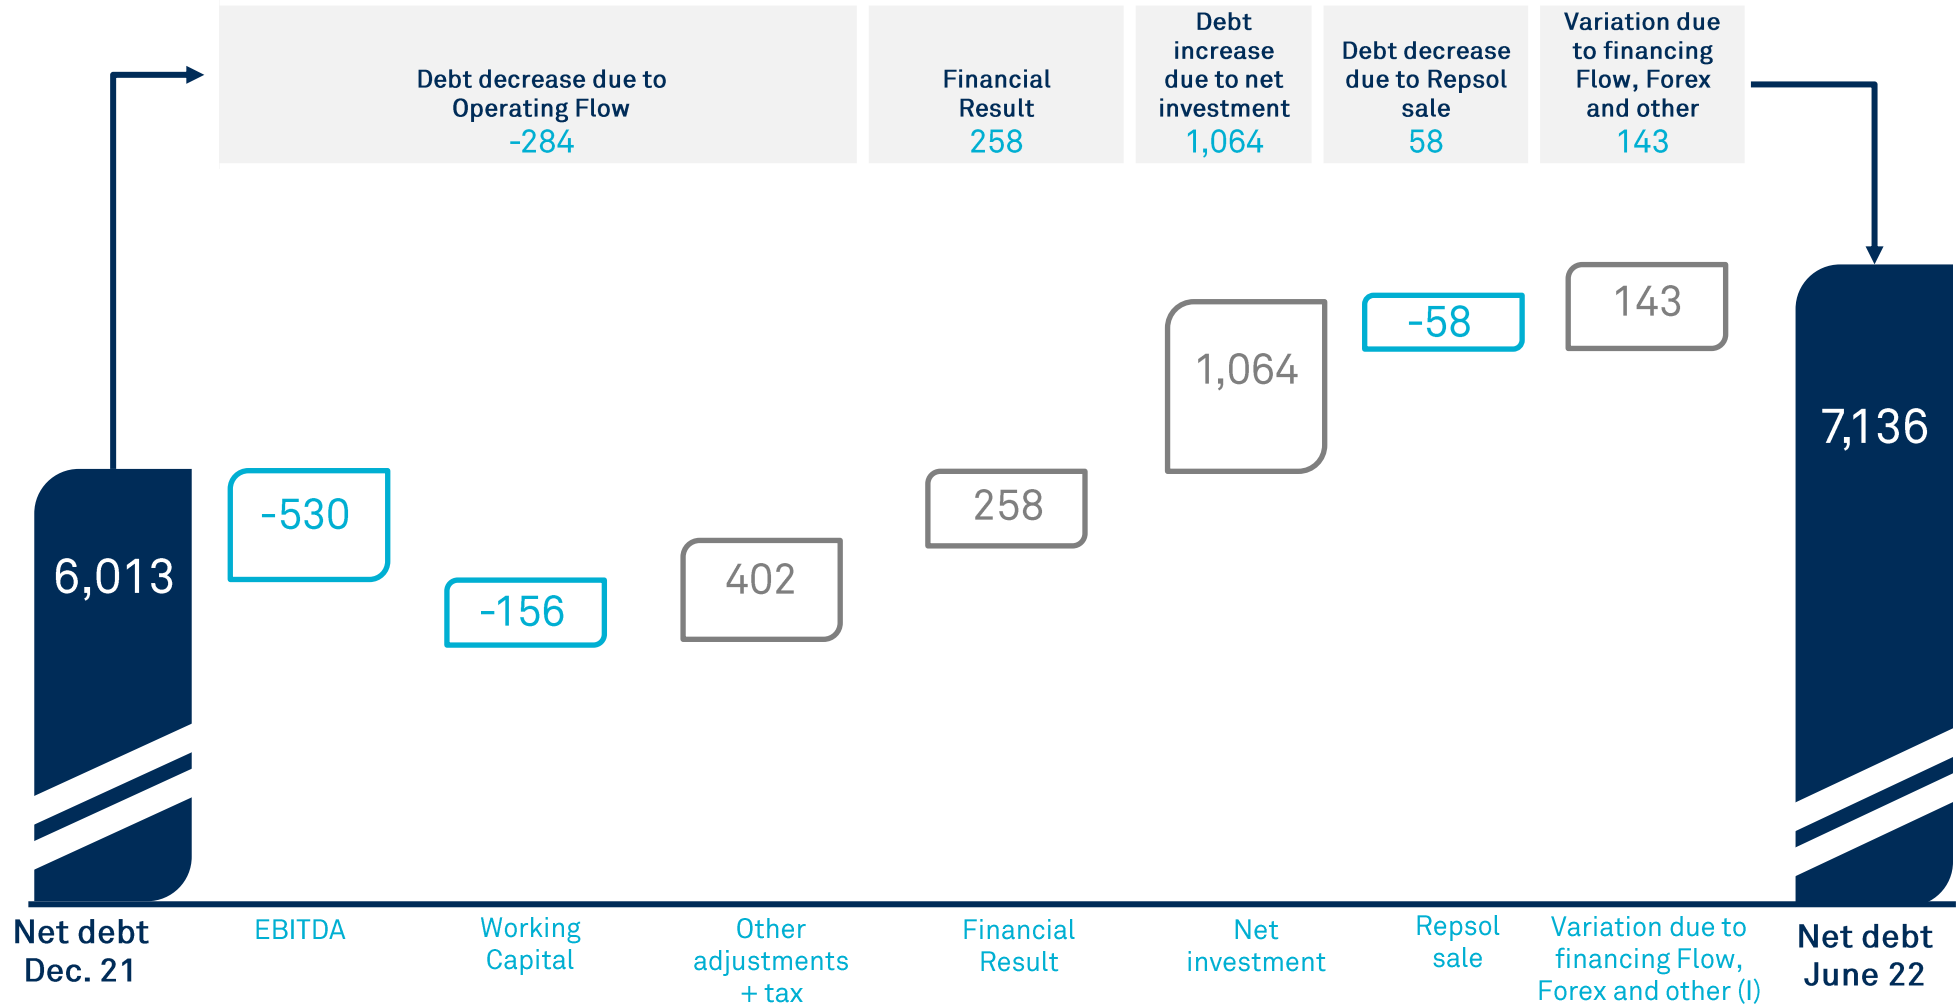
Debt decrease due to Operating Flow
-284

Financial Result
258

Debt increase due to net investment
1,064

Debt decrease due to Repsol sale
58

Variation due to financing Flow, Forex and other
143

6,013

-530

-156

402

258

1,064

-58

143

7,136

Net debt Dec. 21

EBITDA

Working Capital

Other adjustments + tax

Financial Result

Net investment

Repsol sale

Variation due to financing Flow, Forex and other (I)

Net debt June 22